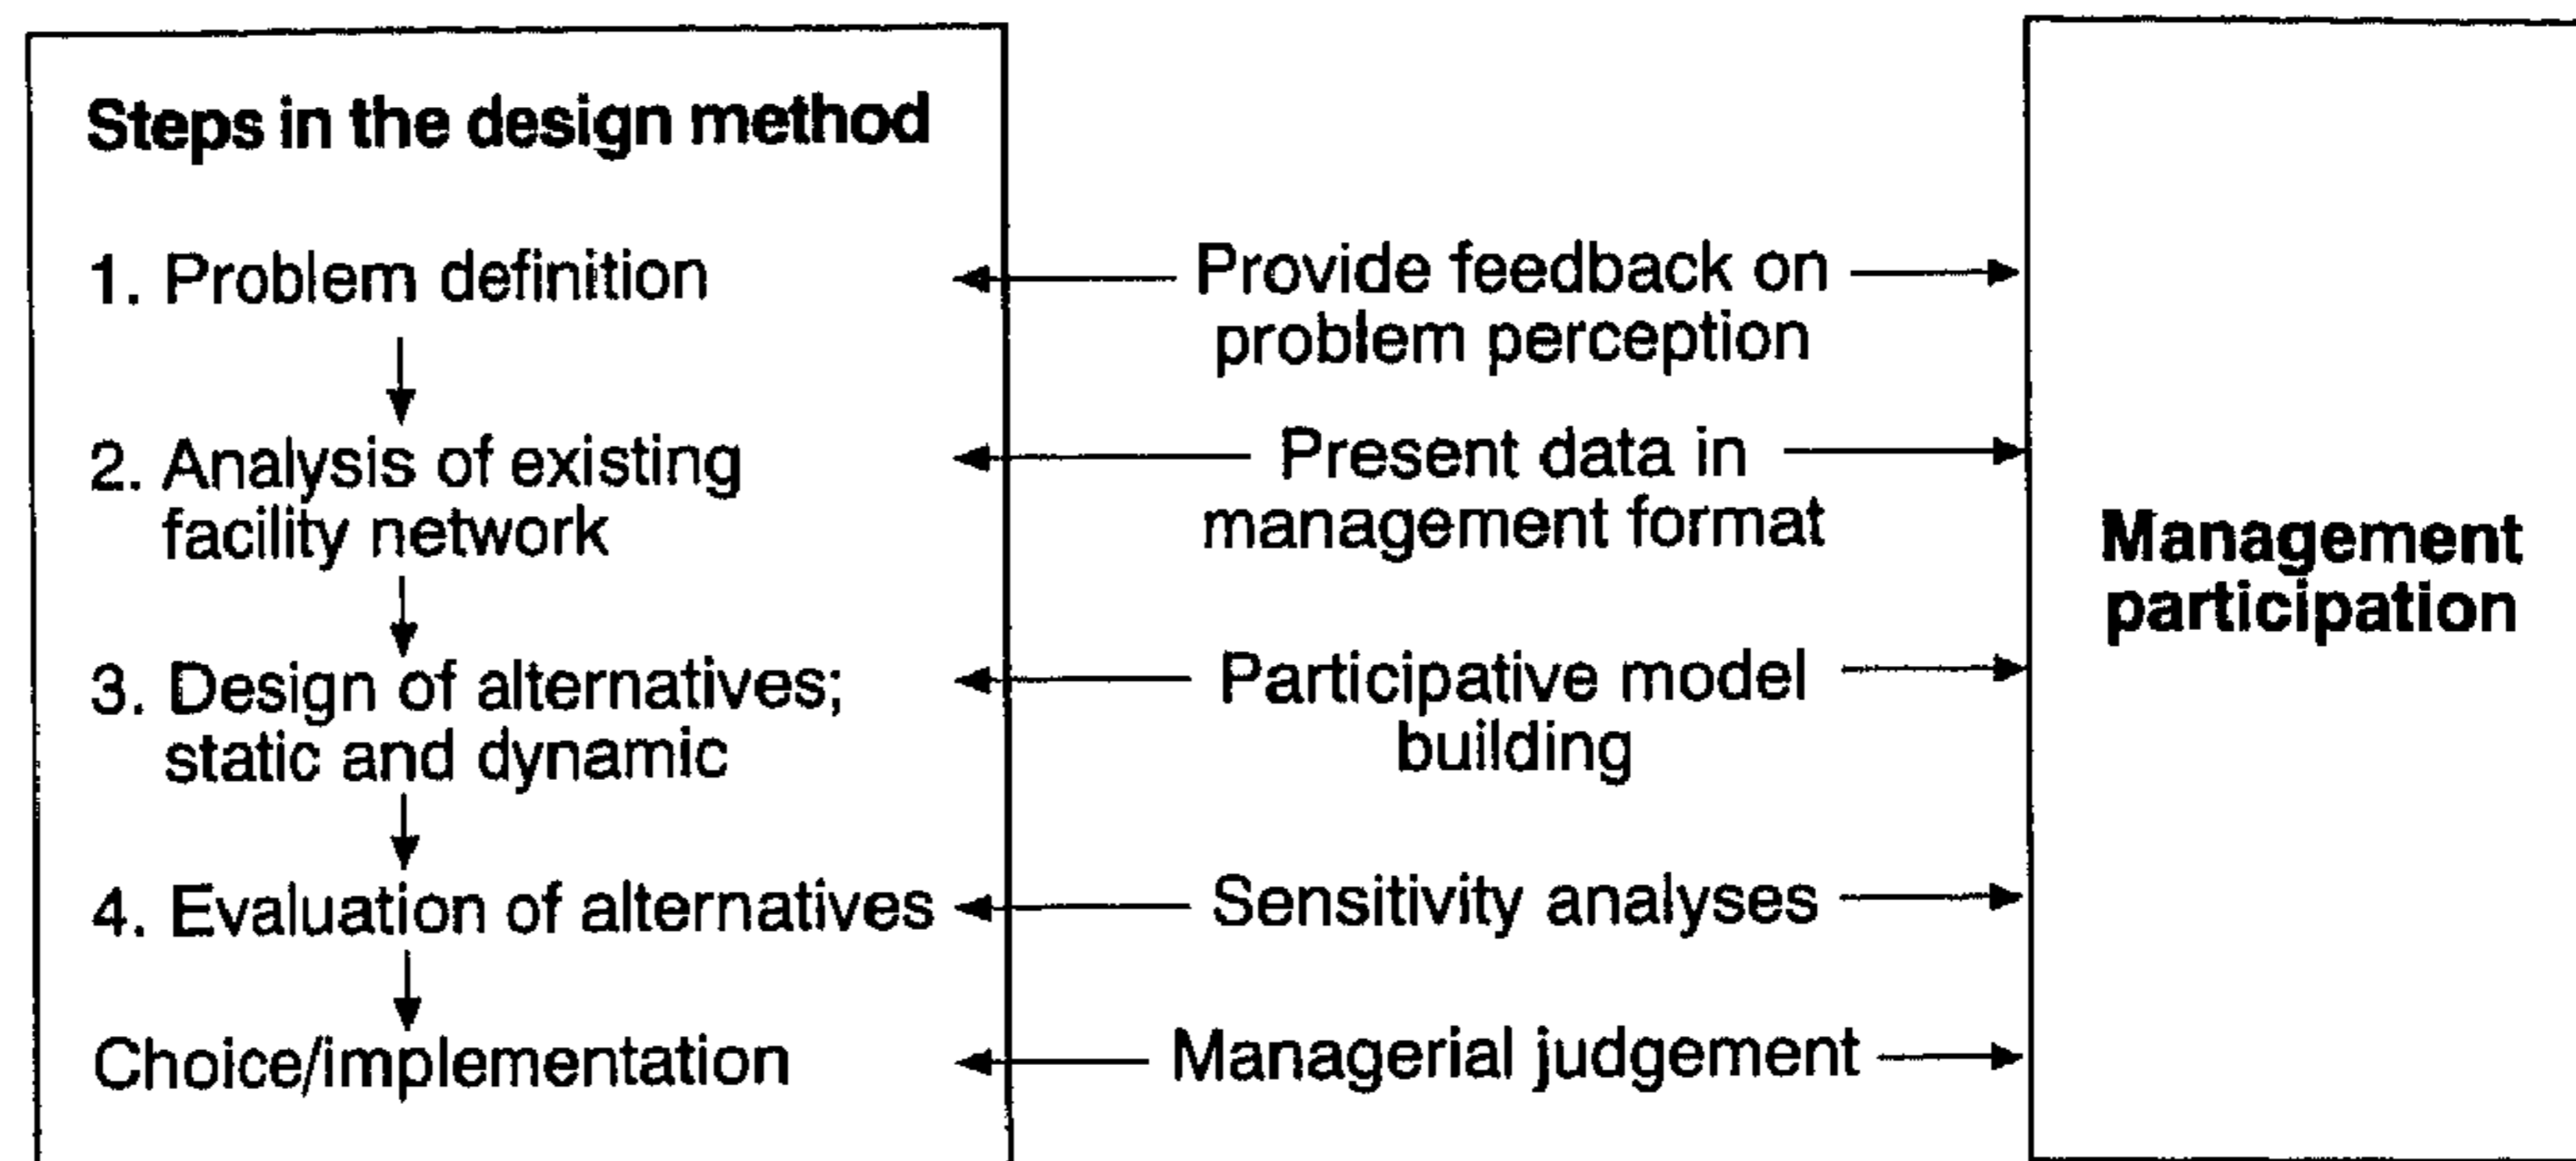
Steps in the design method

1. Problem definition

2. Analysis of existing facility network

3. Design of alternatives; static and dynamic

4. Evaluation of alternatives

Choice/implementation

Provide feedback on problem perception

Present data in management format

Participative model building

Sensitivity analyses

Managerial judgement

Management participation